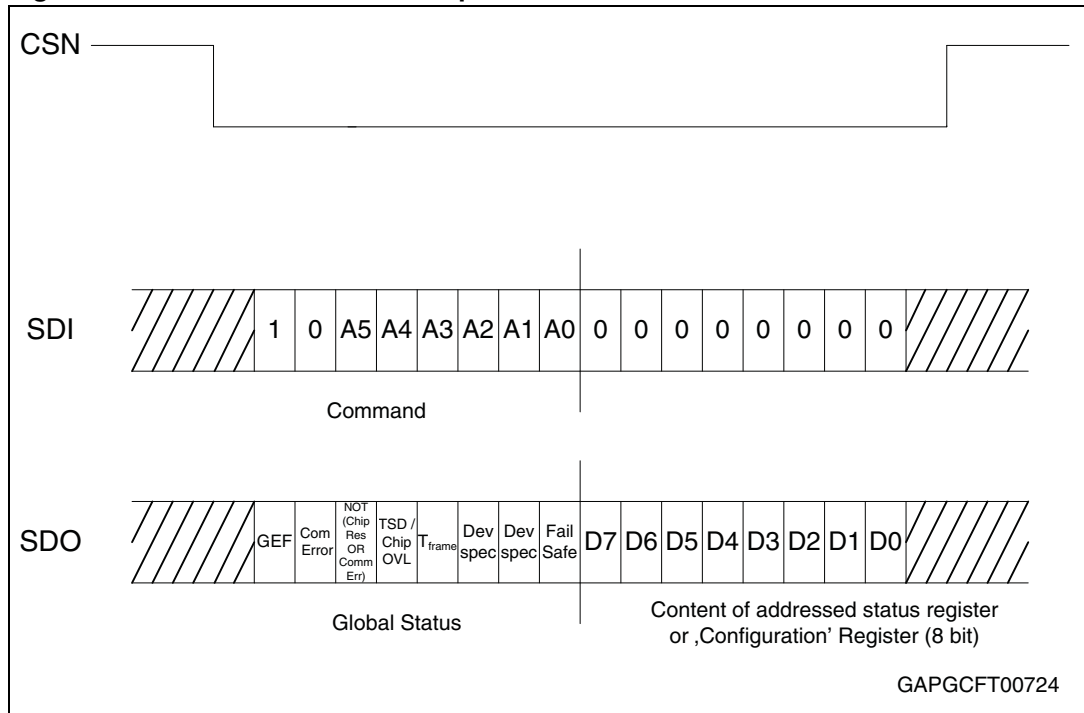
CSN

SDI

| 1 | 0 | A5 | A4 | A3 | A2 | A1 | A0 | 0 | 0 | 0 | 0 | 0 | 0 | 0 | 0 |
|---|---|---|---|---|---|---|---|---|---|---|---|---|---|---|---|

Command

SDO

| GEF | Com Error | NOT (Chip Res OR Comm Err) | TSD / Chip OVL | $T_{frame}$ | Dev spec | Dev spec | Fail Safe | D7 | D6 | D5 | D4 | D3 | D2 | D1 | D0 |
|---|---|---|---|---|---|---|---|---|---|---|---|---|---|---|---|

Global Status

Content of addressed status register or ‚Configuration' Register (8 bit)

GAPGCFT00724